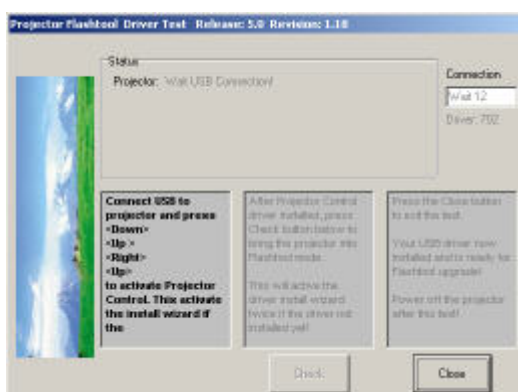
Projector Flashtool Driver Test Release: 5.0 Revision: 1.10

Status

Projector: Wait USB Connection!

Connection

Wait 12

Driver: 702

Connect USB to projector and press <Down> <Up> <Right> <Up> to activate Projector Control. This activate the install wizard if the

After Projector Control driver installed, press Check button below to bring the projector into Flashtool mode.

This will active the driver install wizard twice if the driver not installed yet!

Press the Close button to exit this test.

Your USB driver have installed and is ready for Flashtool upgrade!

Power off the projector after this test!

Check

Close